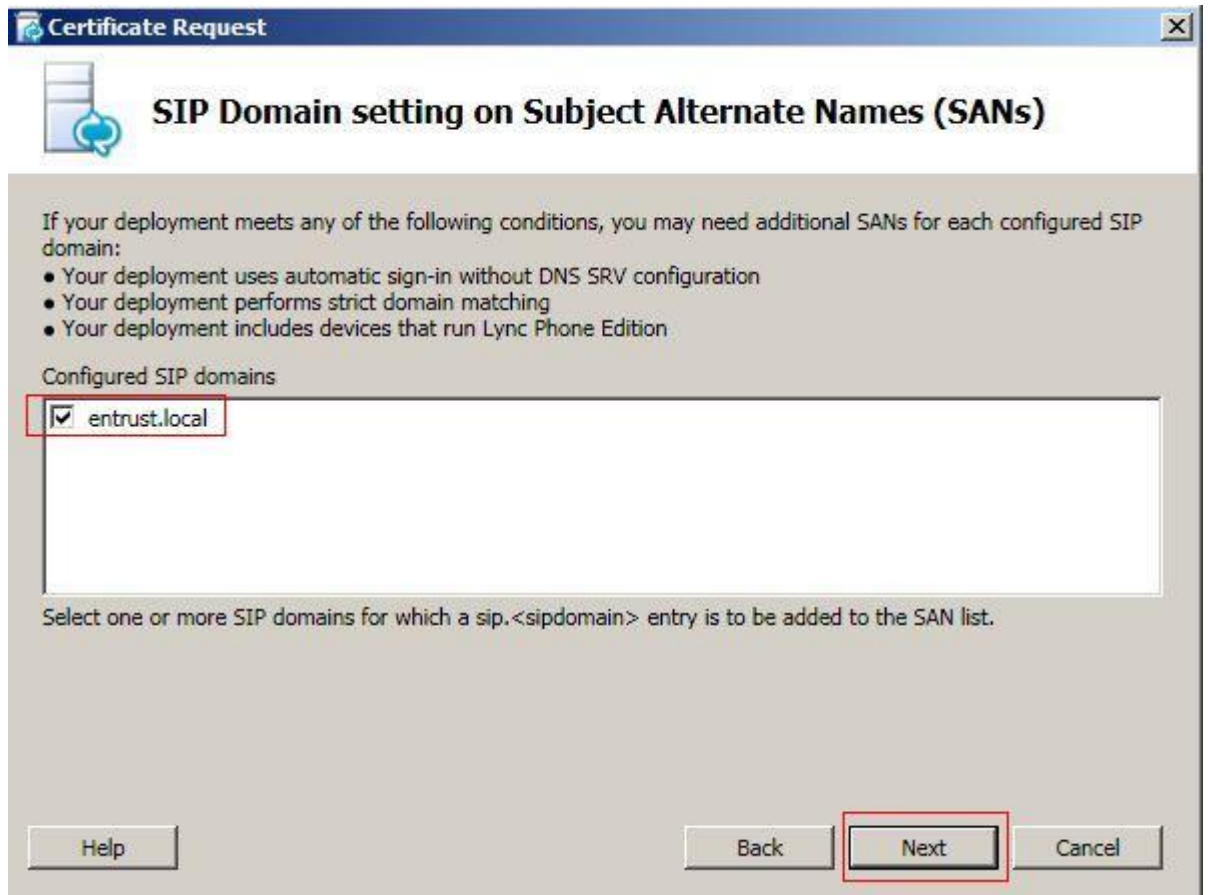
Certificate Request

SIP Domain setting on Subject Alternate Names (SANs)

If your deployment meets any of the following conditions, you may need additional SANs for each configured SIP domain:
• Your deployment uses automatic sign-in without DNS SRV configuration
• Your deployment performs strict domain matching
• Your deployment includes devices that run Lync Phone Edition

Configured SIP domains

entrust.local

Select one or more SIP domains for which a sip.<sipdomain> entry is to be added to the SAN list.

Help

Back

Next

Cancel